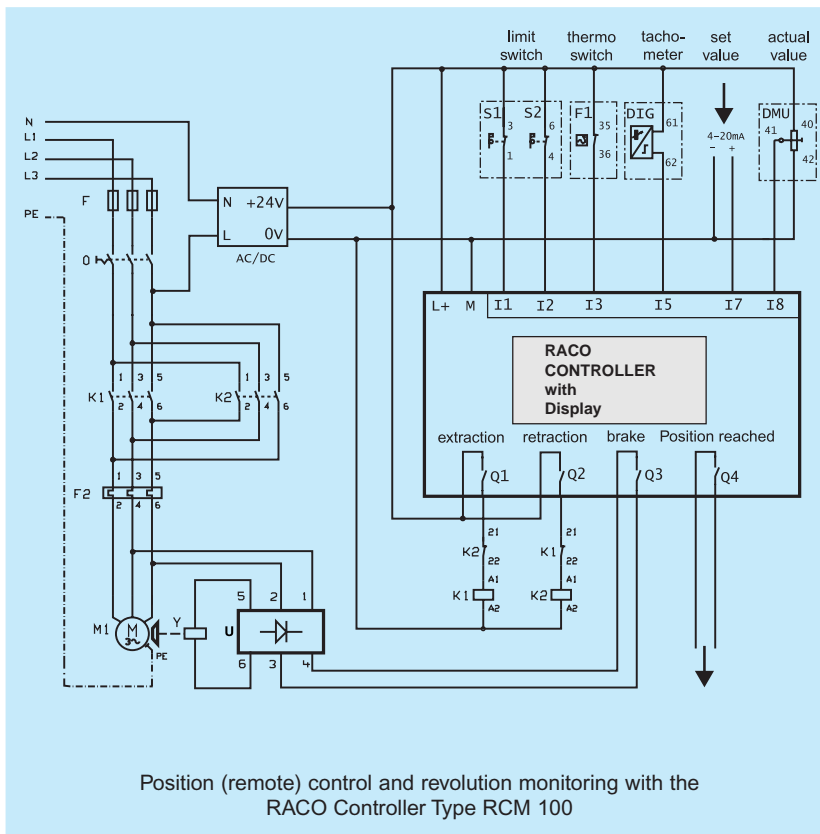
limit switch
thermo switch
tacho-meter
set value
actual value

N
L1
L2
L3
PE
F
O
S1 3 1
S2 6 4
F1 35 36
DIG 61 62
4–20mA − +
DMU 41 40 42
N +24V
L 0V
AC/DC
L+ M I1 I2 I3 I5 I7 I8
RACO CONTROLLER with Display
extraction retraction brake Position reached
Q1 Q2 Q3 Q4
K1 1 3 5 2 4 6
K2 1 3 5 2 4 6
F2 1 3 5 2 4 6
21 K2 22 A1 K1 A2
21 K1 22 A1 K2 A2
M1 M 3~ PE
Y
U 5 2 1 6 3 4

Position (remote) control and revolution monitoring with the RACO Controller Type RCM 100